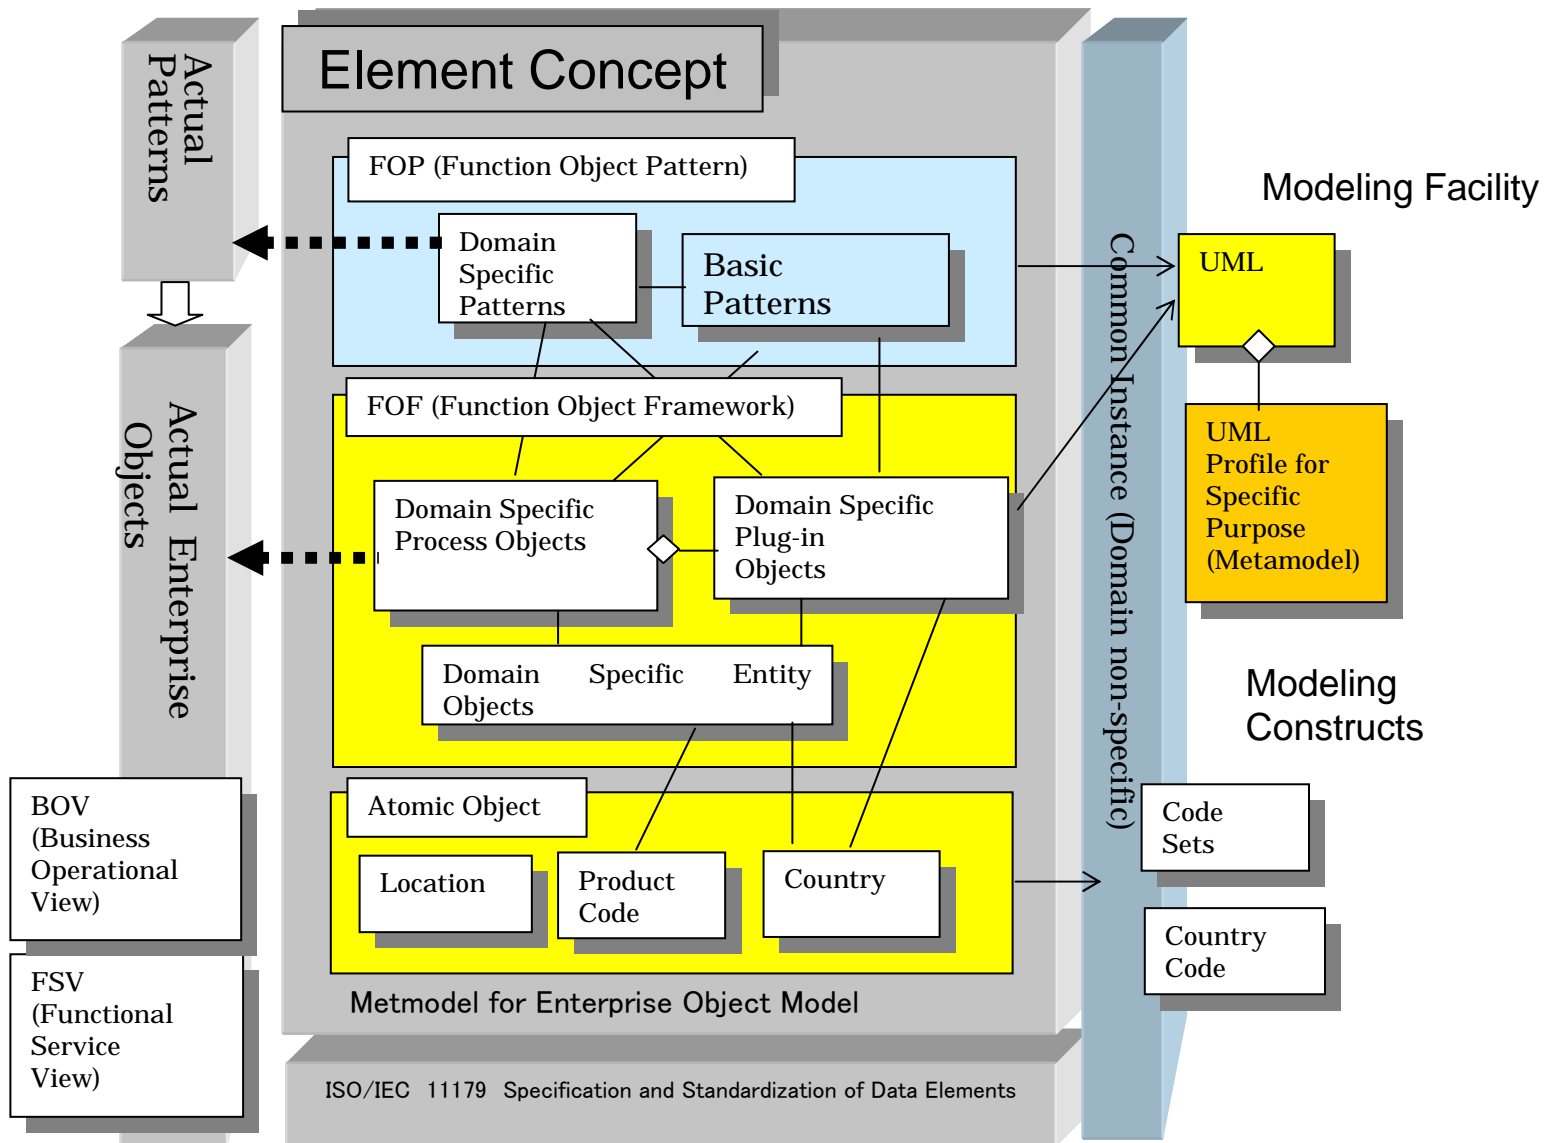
Actual Patterns

Element Concept

FOP (Function Object Pattern)

Domain Specific Patterns

Basic Patterns

Modeling Facility

UML

UML Profile for Specific Purpose (Metamodel)

Actual Enterprise Objects

FOF (Function Object Framework)

Domain Specific Process Objects

Domain Specific Plug-in Objects

Domain Specific Entity Objects

Common Instance (Domain non-specific)

Modeling Constructs

BOV (Business Operational View)

Atomic Object

Location

Product Code

Country

Code Sets

Country Code

FSV (Functional Service View)

Metmodel for Enterprise Object Model

ISO/IEC 11179 Specification and Standardization of Data Elements